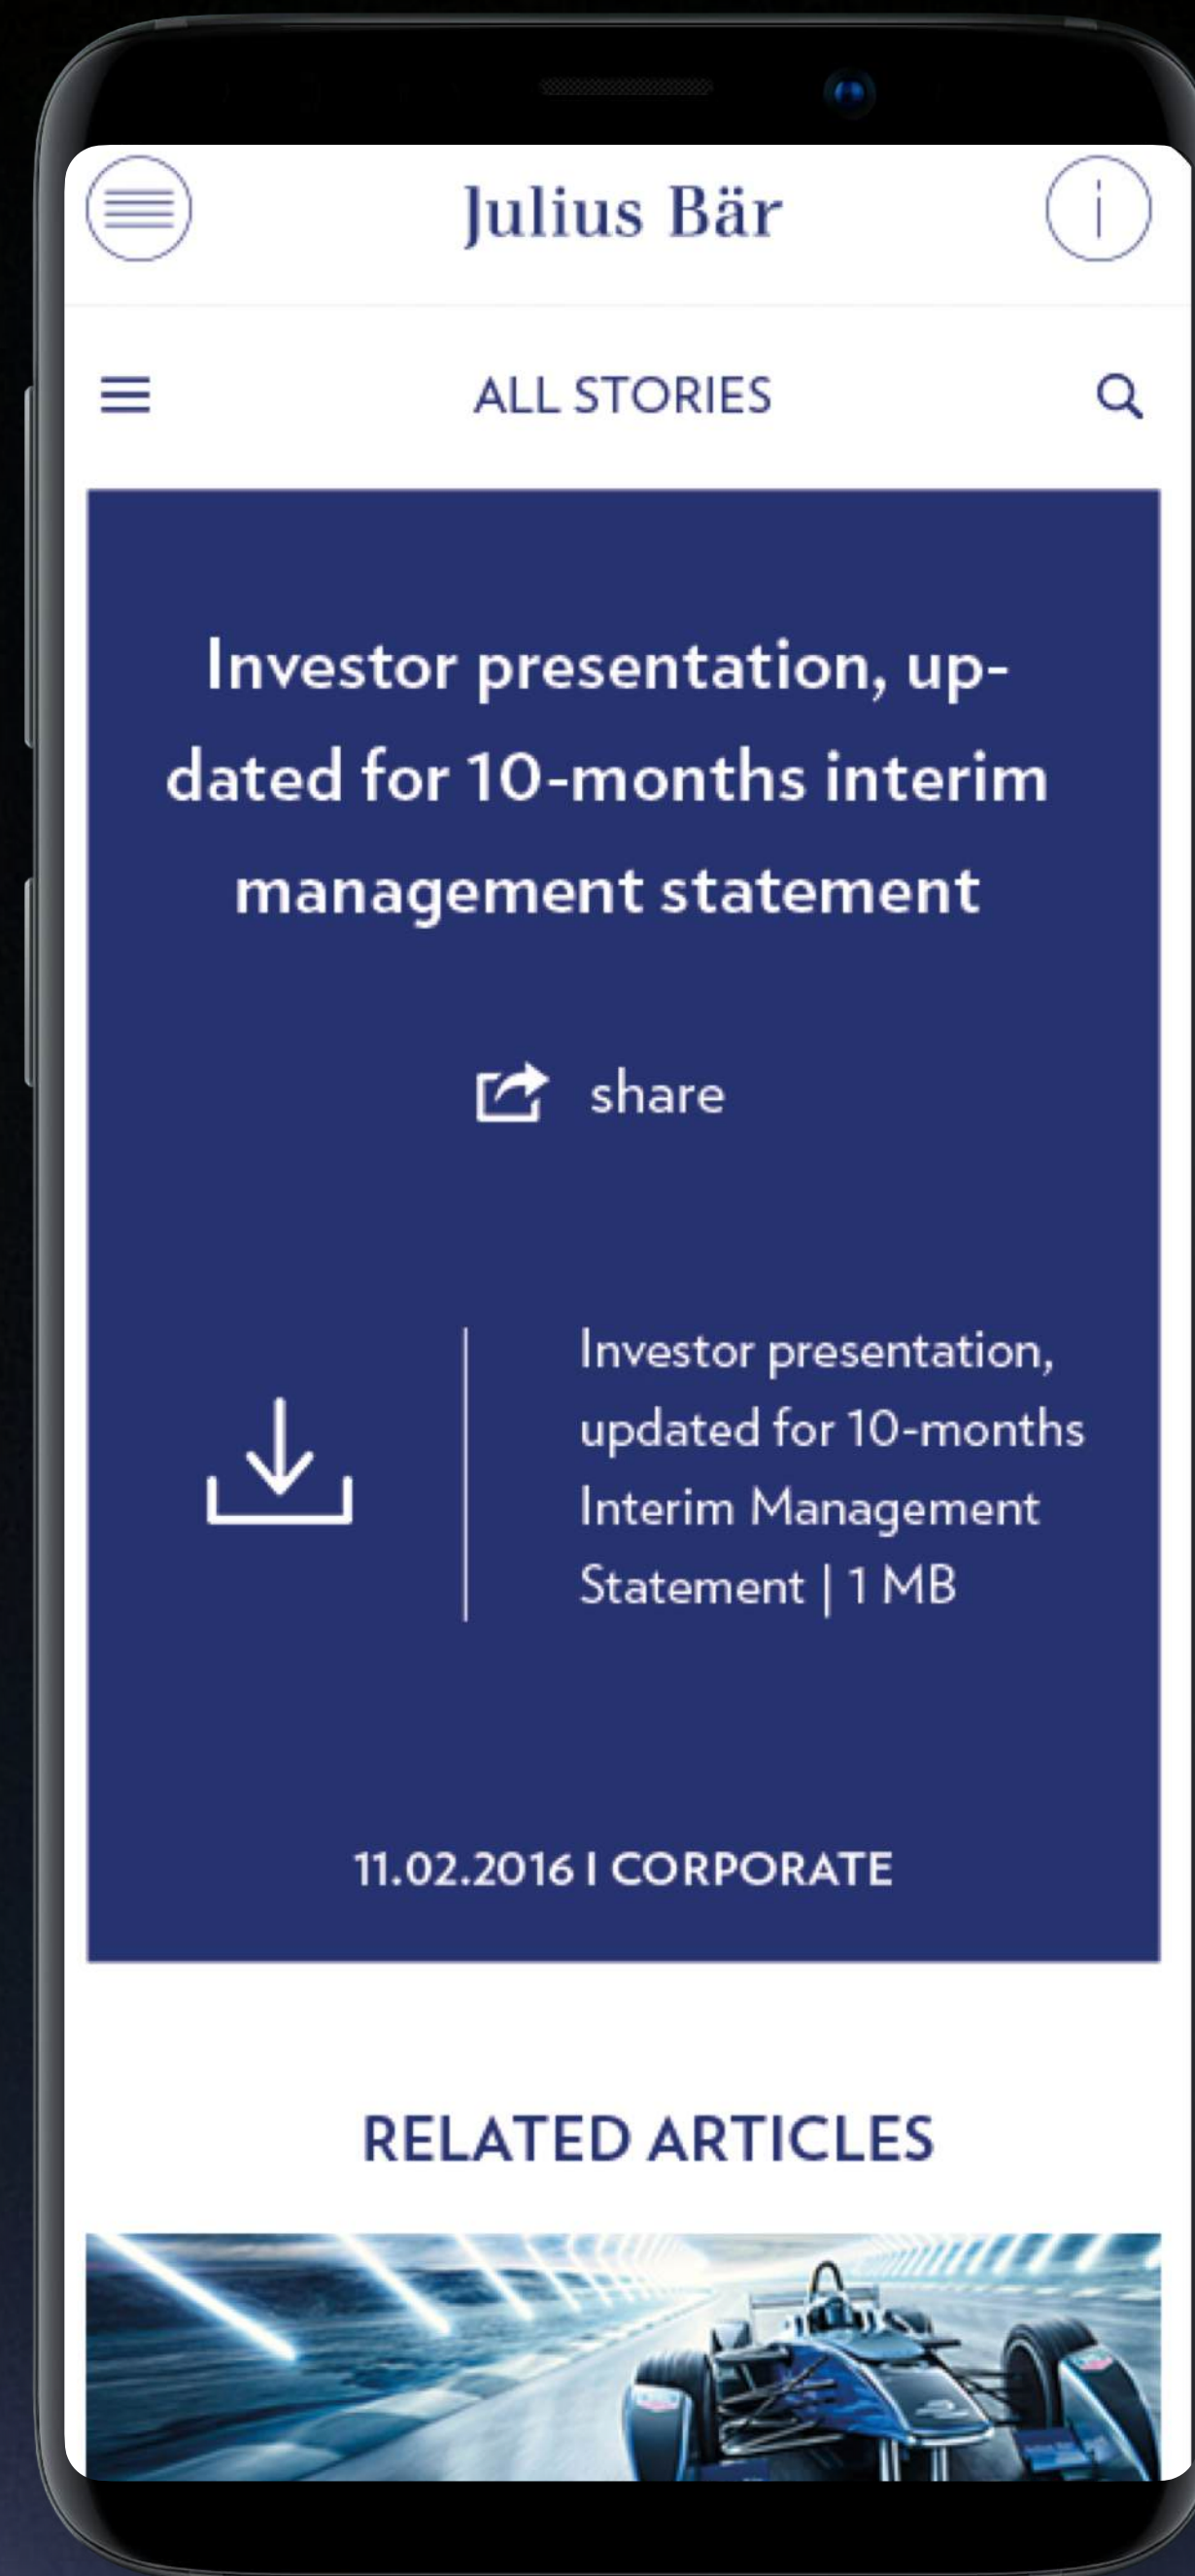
Julius Bär

ALL STORIES

Investor presentation, updated for 10-months interim management statement

share

Investor presentation, updated for 10-months Interim Management Statement | 1 MB

11.02.2016 I CORPORATE

RELATED ARTICLES